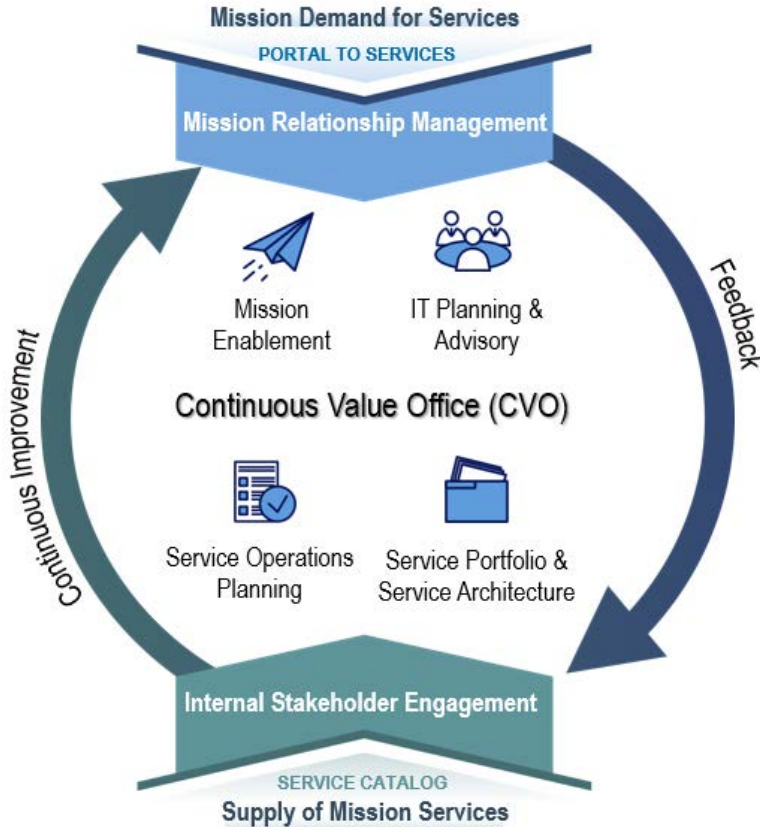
Mission Demand for Services

PORTAL TO SERVICES

Mission Relationship Management

Feedback

Continuous Improvement

Mission Enablement

IT Planning & Advisory

Continuous Value Office (CVO)

Service Operations Planning

Service Portfolio & Service Architecture

Internal Stakeholder Engagement

SERVICE CATALOG

Supply of Mission Services